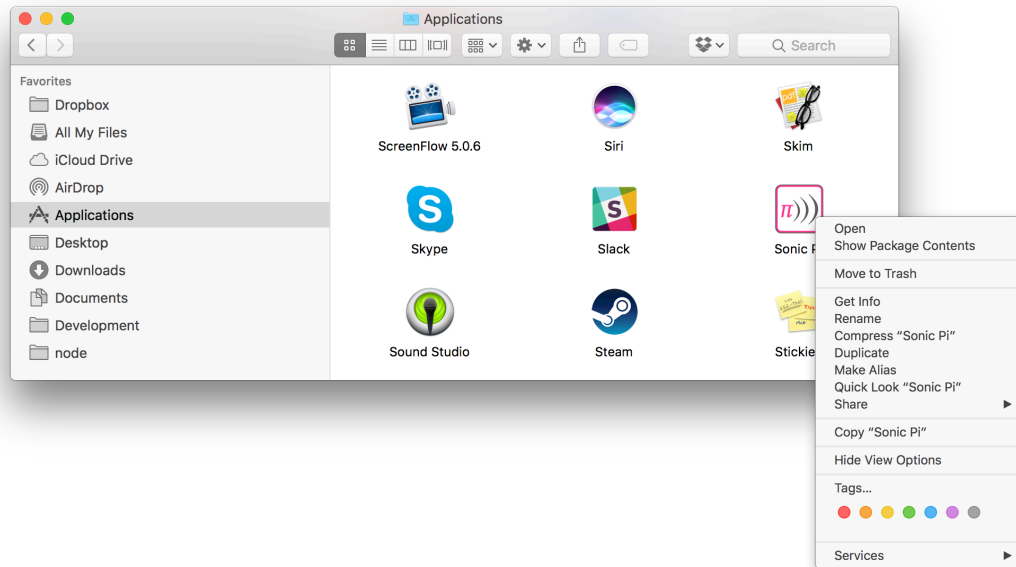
Applications

Search

Favorites
Dropbox
All My Files
iCloud Drive
AirDrop
Applications
Desktop
Downloads
Documents
Development
node

ScreenFlow 5.0.6
Siri
Skim
Skype
Slack
Sonic P
Sound Studio
Steam
Stickie

Open
Show Package Contents
Move to Trash
Get Info
Rename
Compress “Sonic Pi”
Duplicate
Make Alias
Quick Look “Sonic Pi”
Share
Copy “Sonic Pi”
Hide View Options
Tags...
Services